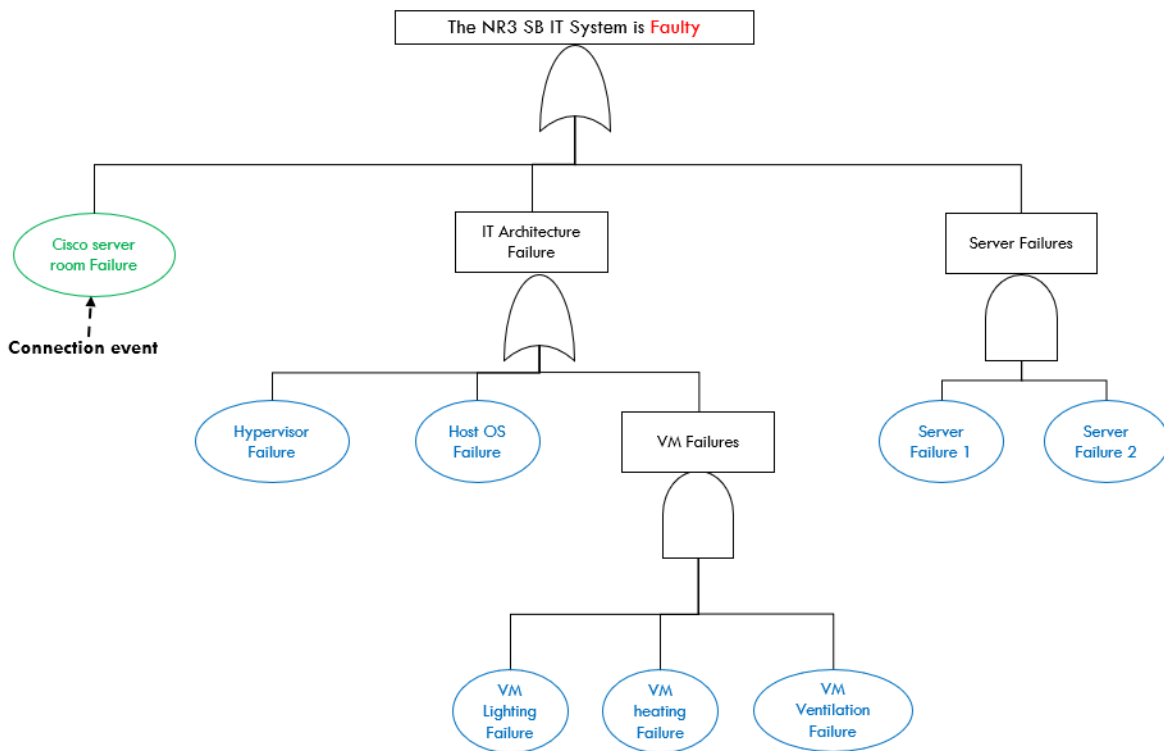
The NR3 SB IT System is Faulty

Cisco server room Failure

Connection event

IT Architecture Failure

Server Failures

Hypervisor Failure

Host OS Failure

VM Failures

Server Failure 1

Server Failure 2

VM Lighting Failure

VM heating Failure

VM Ventilation Failure